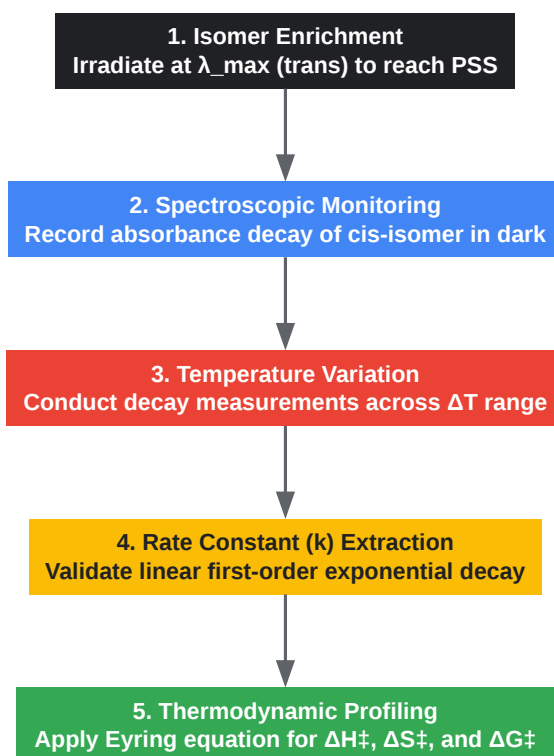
1. Isomer Enrichment
Irradiate at λ_max (trans) to reach PSS

2. Spectroscopic Monitoring
Record absorbance decay of cis-isomer in dark

3. Temperature Variation
Conduct decay measurements across ΔT range

4. Rate Constant (k) Extraction
Validate linear first-order exponential decay

5. Thermodynamic Profiling
Apply Eyring equation for ΔH‡, ΔS‡, and ΔG‡